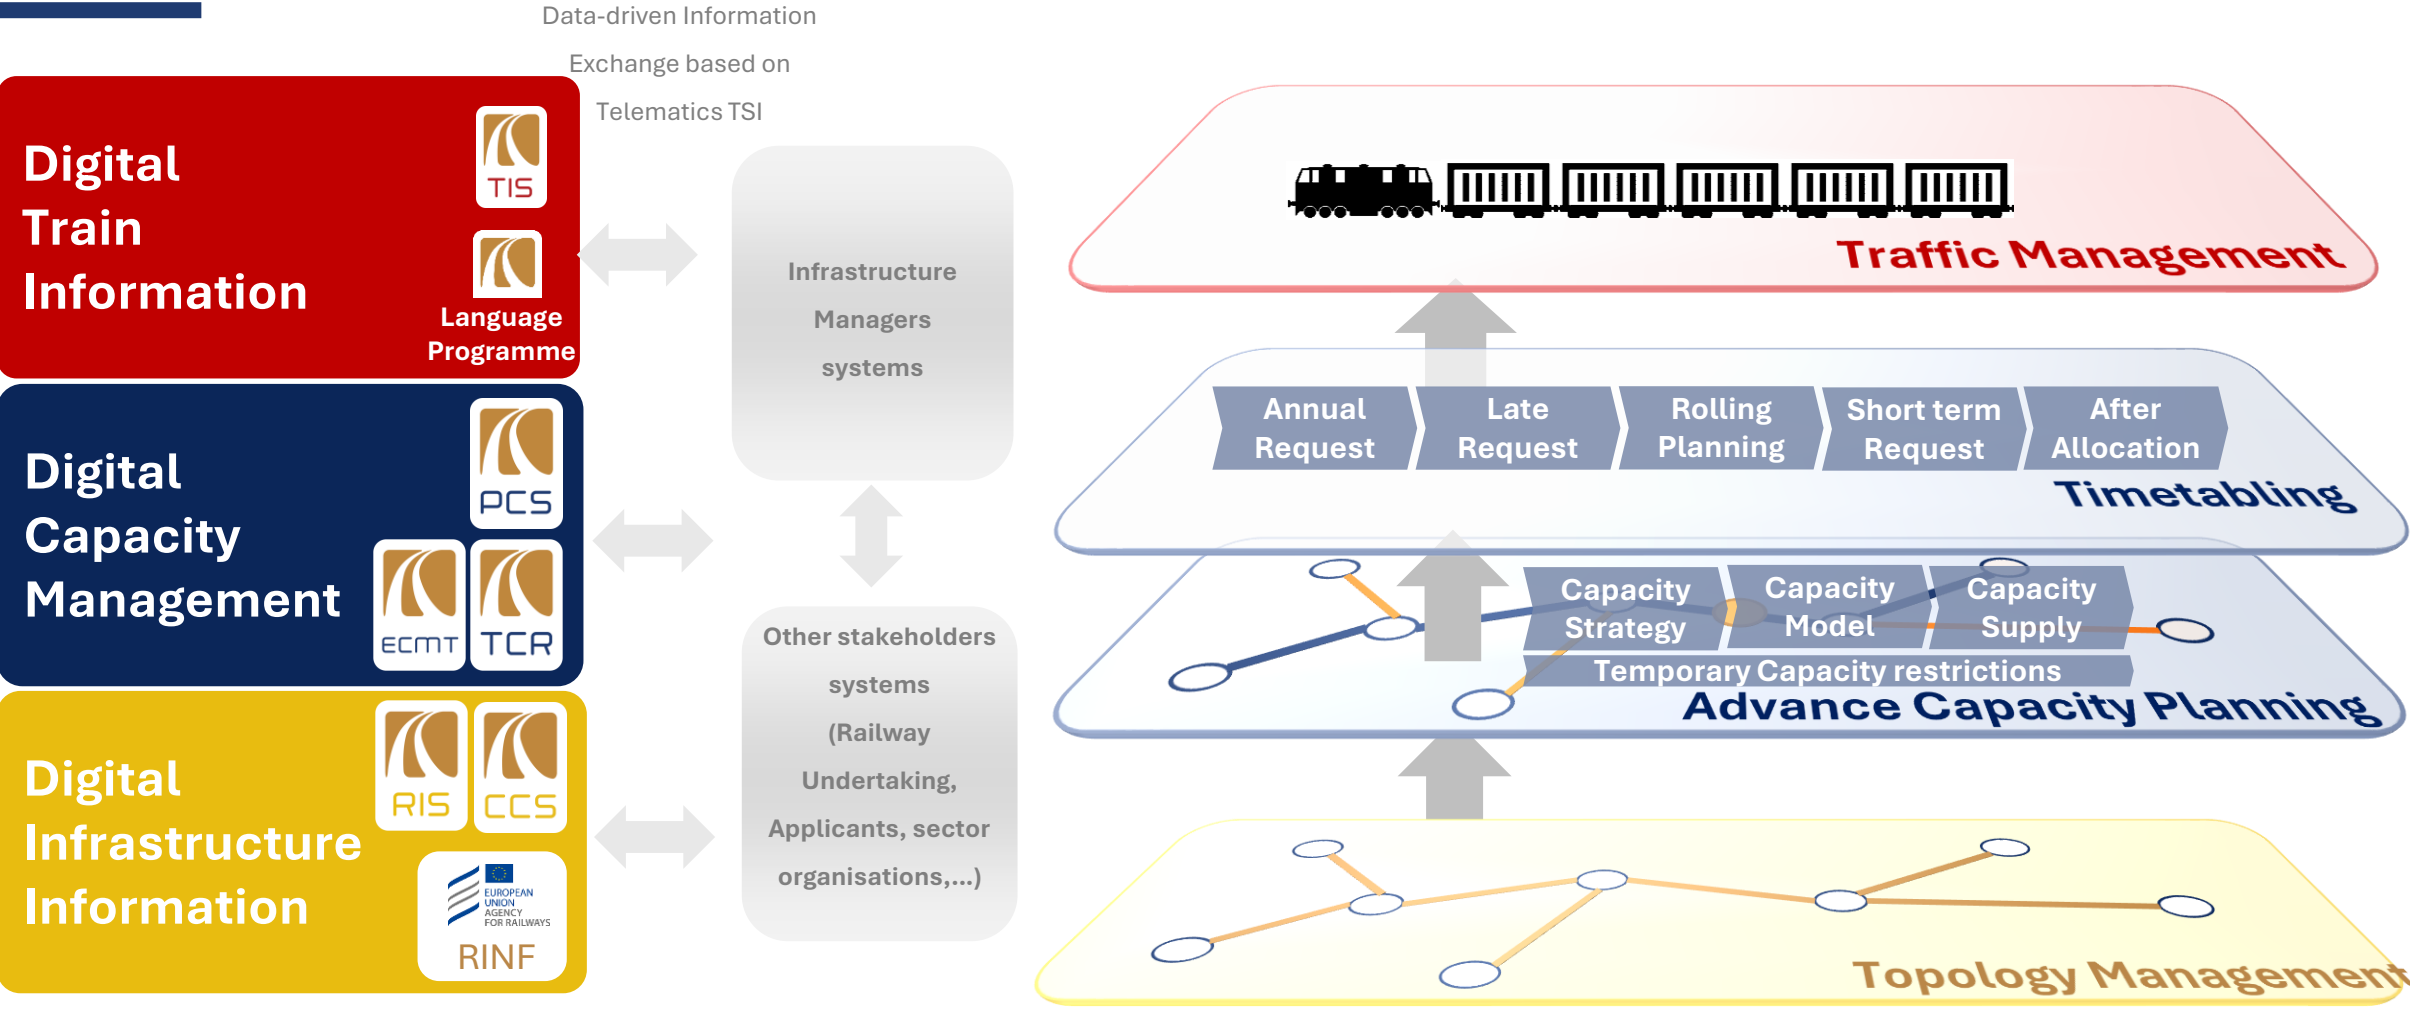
Data-driven Information Exchange based on Telematics TSI

Digital Train Information

TIS

Language Programme

Digital Capacity Management

PCS

ECMT

TCR

Digital Infrastructure Information

RIS

CCS

EUROPEAN UNION AGENCY FOR RAILWAYS

RINF

Infrastructure Managers systems

Other stakeholders systems (Railway Undertaking, Applicants, sector organisations,...)

Traffic Management

Annual Request

Late Request

Rolling Planning

Short term Request

After Allocation

Timetabling

Capacity Strategy

Capacity Model

Capacity Supply

Temporary Capacity restrictions

Advance Capacity Planning

Topology Management